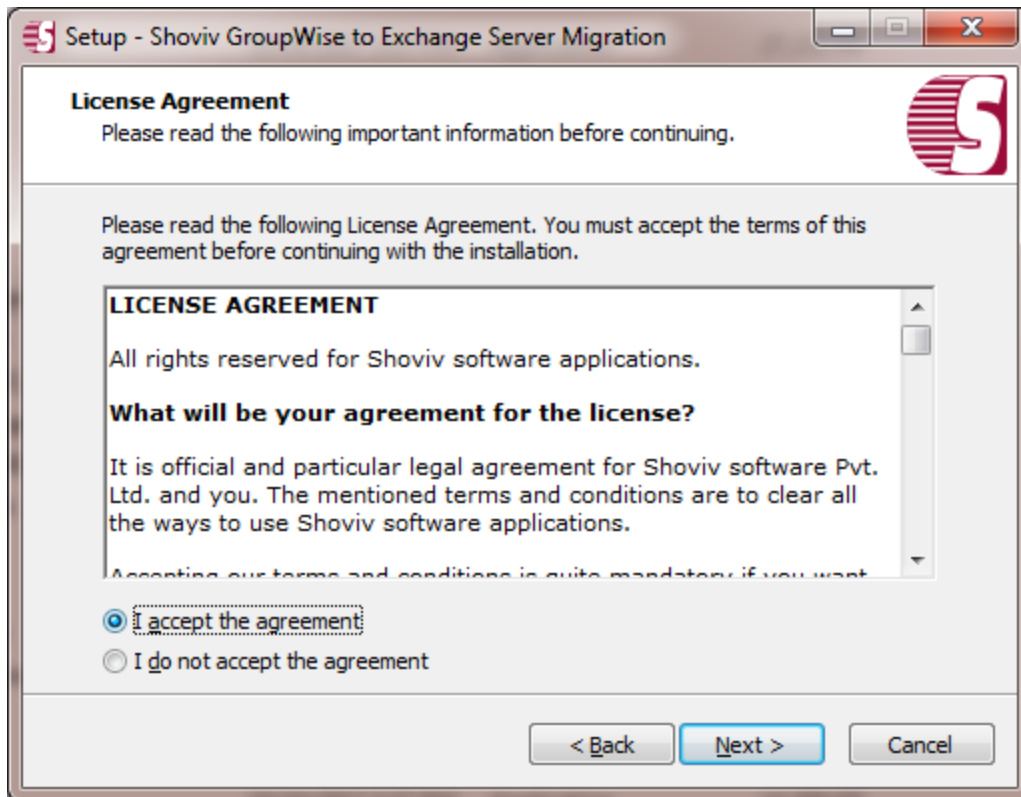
Setup - Shoviv GroupWise to Exchange Server Migration

License Agreement
Please read the following important information before continuing.

Please read the following License Agreement. You must accept the terms of this agreement before continuing with the installation.

LICENSE AGREEMENT

All rights reserved for Shoviv software applications.

What will be your agreement for the license?

It is official and particular legal agreement for Shoviv software Pvt. Ltd. and you. The mentioned terms and conditions are to clear all the ways to use Shoviv software applications.

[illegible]

I accept the agreement
I do not accept the agreement

< Back
Next >
Cancel